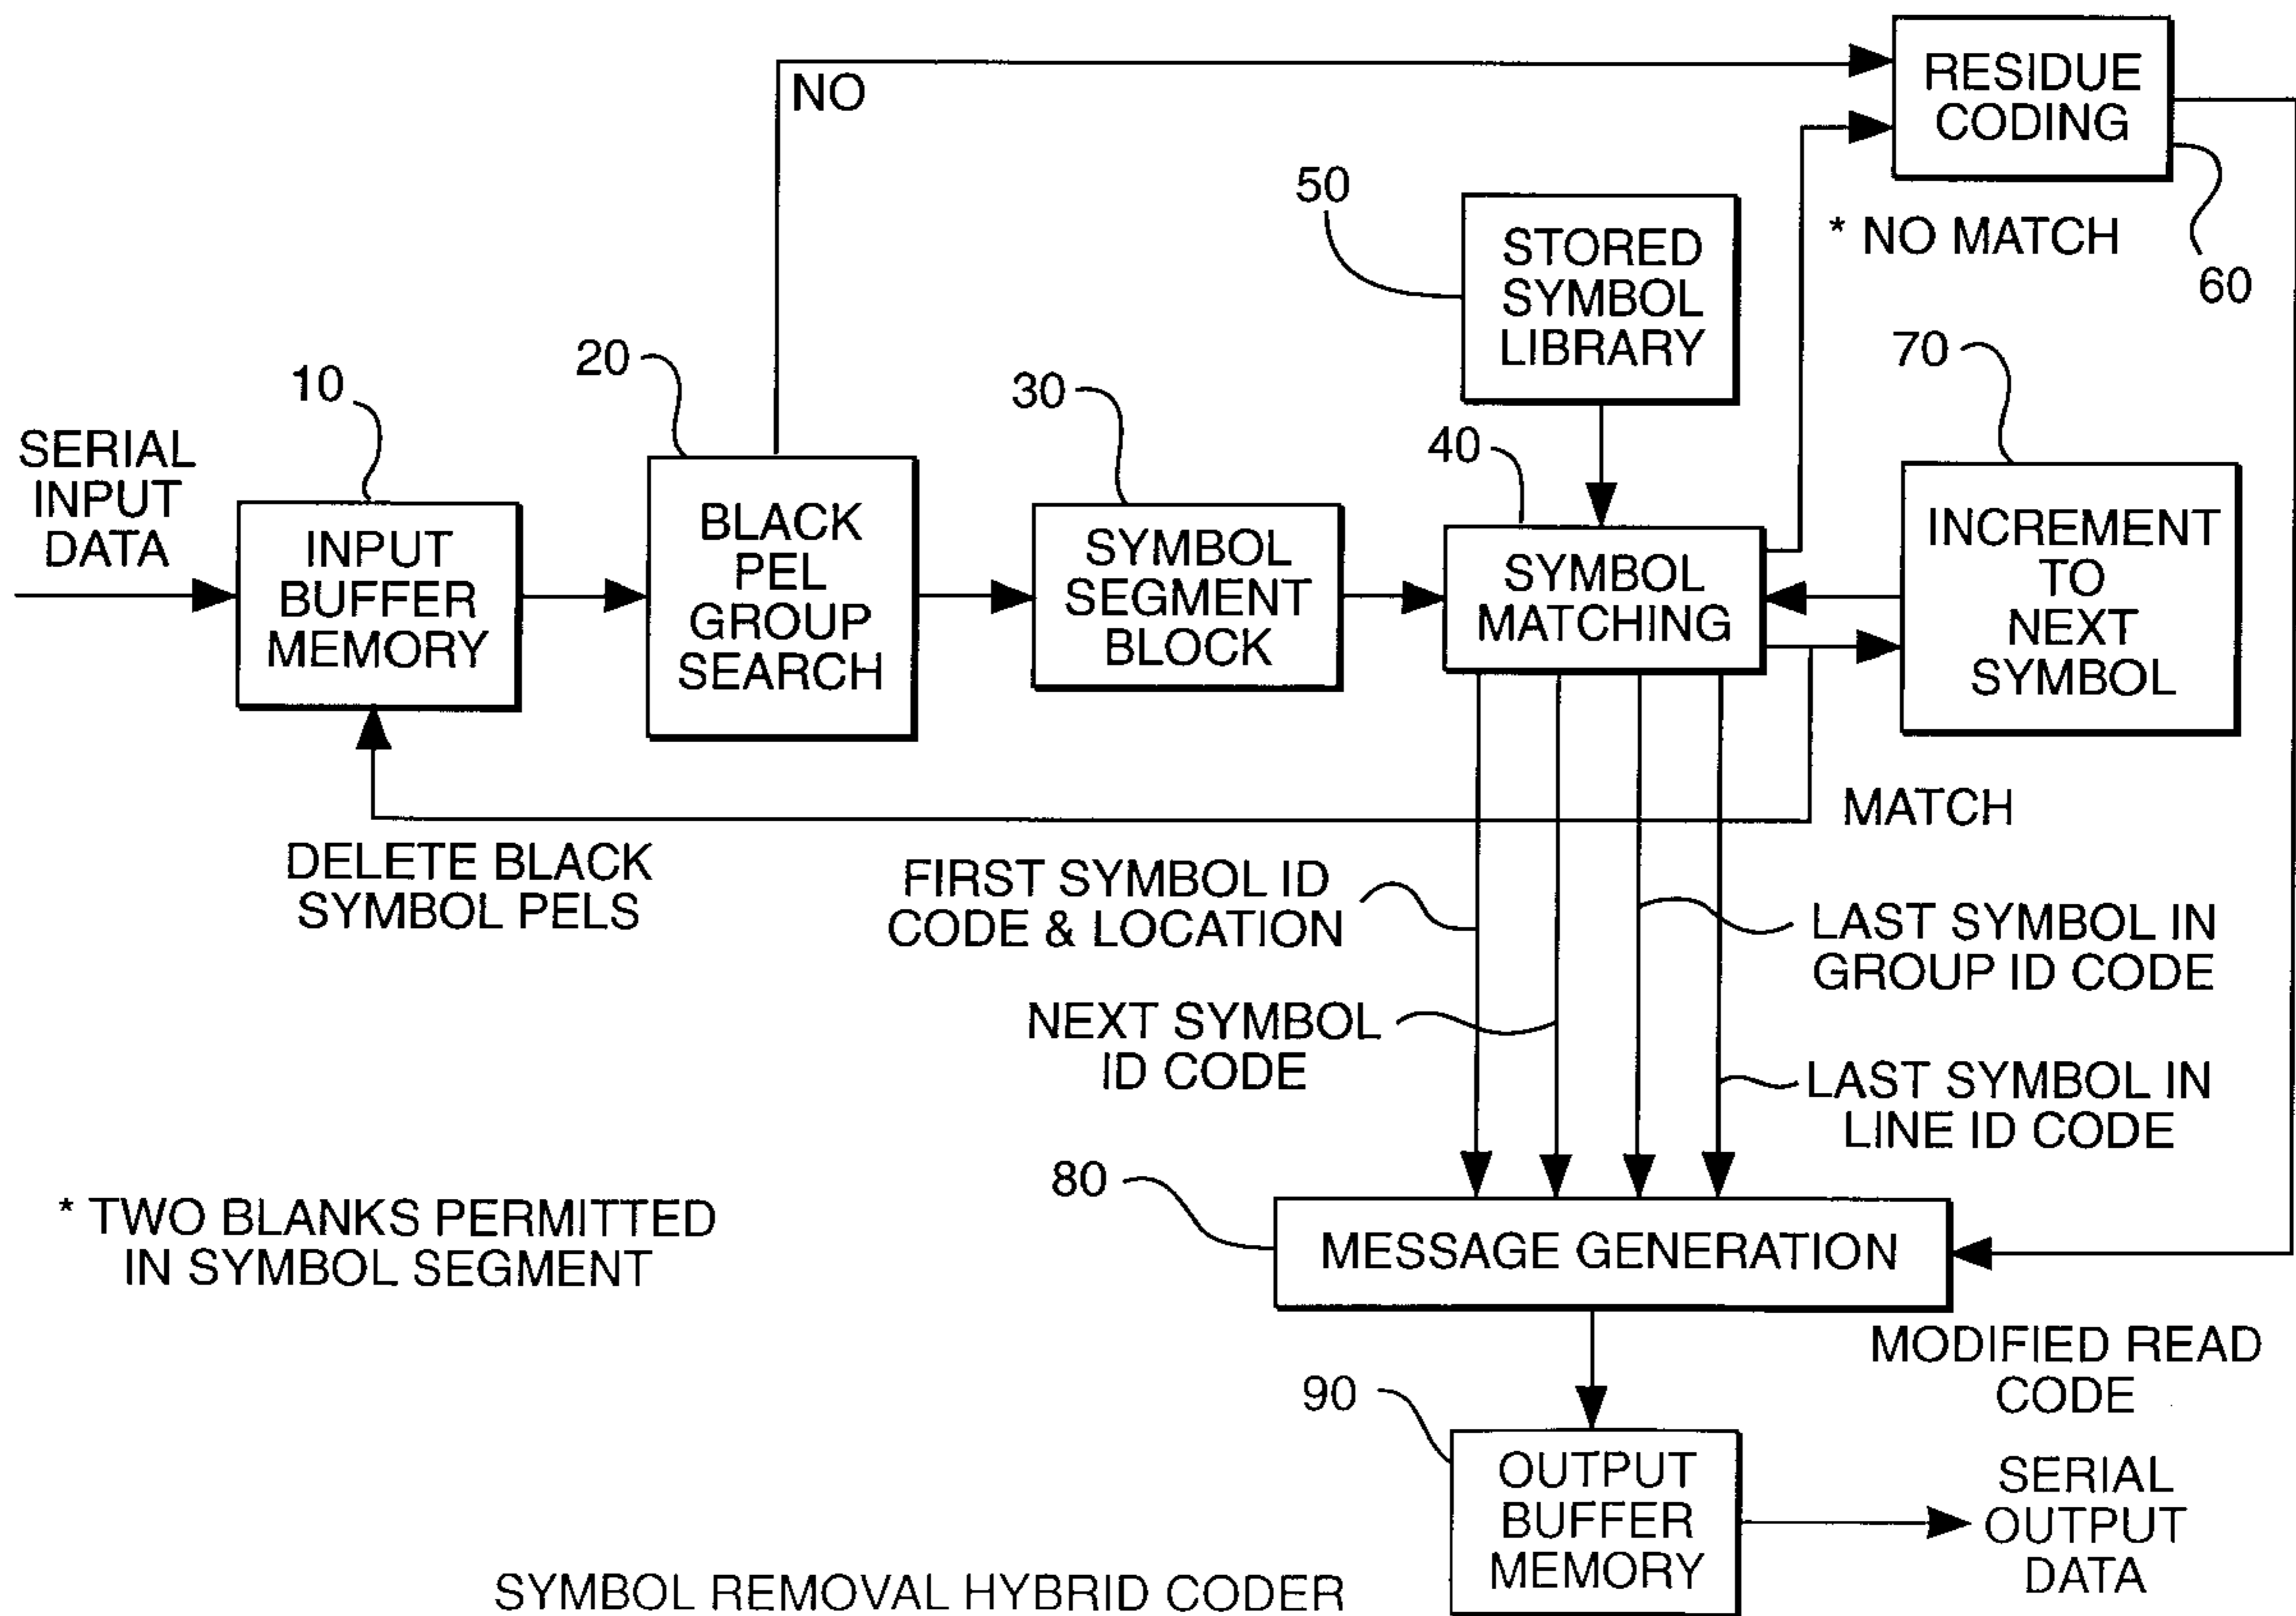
NO

RESIDUE CODING

50

STORED SYMBOL LIBRARY

* NO MATCH

60

20

10

30

70

SERIAL INPUT DATA

40

INPUT BUFFER MEMORY

BLACK PEL GROUP SEARCH

SYMBOL SEGMENT BLOCK

SYMBOL MATCHING

INCREMENT TO NEXT SYMBOL

MATCH

DELETE BLACK SYMBOL PELS

FIRST SYMBOL ID CODE & LOCATION

LAST SYMBOL IN GROUP ID CODE

NEXT SYMBOL ID CODE

LAST SYMBOL IN LINE ID CODE

80

* TWO BLANKS PERMITTED IN SYMBOL SEGMENT

MESSAGE GENERATION

MODIFIED READ CODE

90

OUTPUT BUFFER MEMORY

SERIAL OUTPUT DATA

SYMBOL REMOVAL HYBRID CODER